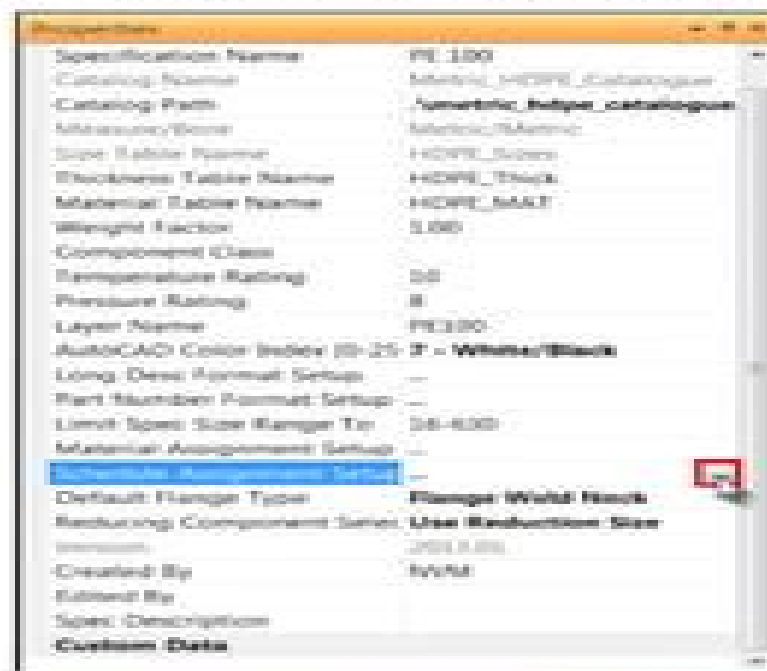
Properties

| | |
|---|---|
| Specification Name | PE 100 |
| Catalog Name | Metric_HDPE_Catalogue |
| Catalog Path | \metric_hdpe_catalogue |
| Measure/Bore | Metric/Metric |
| Size Table Name | HDPE_Sizes |
| Thickness Table Name | HDPE_Thick |
| Material Table Name | HDPE_MAT |
| Weight Factor | 1.00 |
| Component Class | |
| Temperature Rating | 20 |
| Pressure Rating | 8 |
| Layer Name | PE100 |
| AutoCAD Color Index (0-25 | 7 - White/Black |
| Long Desc Format Setup | ... |
| Part Number Format Setup | ... |
| Limit Spec Size Range To | 16-630 |
| Material Assignment Setup | ... |
| Schedule Assignment Setup | ... |
| Default Flange Type | Flange Weld Neck |
| Reducing Component Selec | Use Reduction Size |
| Version | 2013.01 |
| Created By | NWM |
| Edited By | |
| Spec Description | |
| Custom Data | |